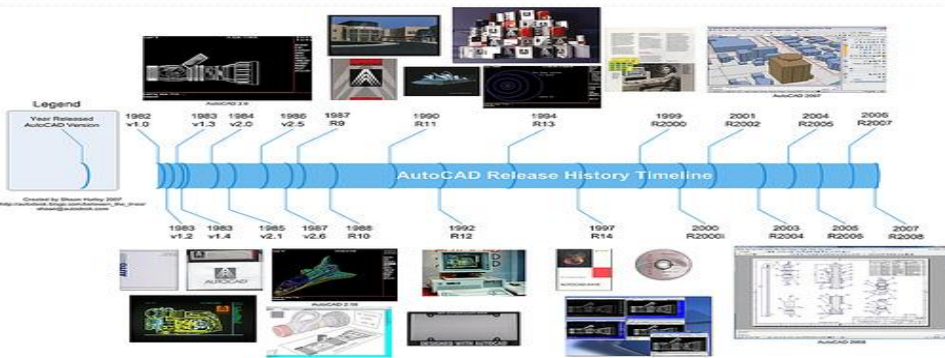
Legend

Year Released
AutoCAD Version

Created by Shaan Hurley 2007
http://autodesk.blogs.com/between_the_lines/
shaan@autodesk.com

AutoCAD 2.6

AutoCAD 2007

1982
v1.0

1983
v1.3

1984
v2.0

1986
v2.5

1987
R9

1990
R11

1994
R13

1999
R2000

2001
R2002

2004
R2005

2006
R2007

AutoCAD Release History Timeline

1983
v1.2

1983
v1.4

1985
v2.1

1987
v2.6

1988
R10

1992
R12

1997
R14

2000
R2000i

2003
R2004

2005
R2006

2007
R2008

AutoCAD 2.18

DESIGNED WITH AUTOCAD

AutoCAD 2008